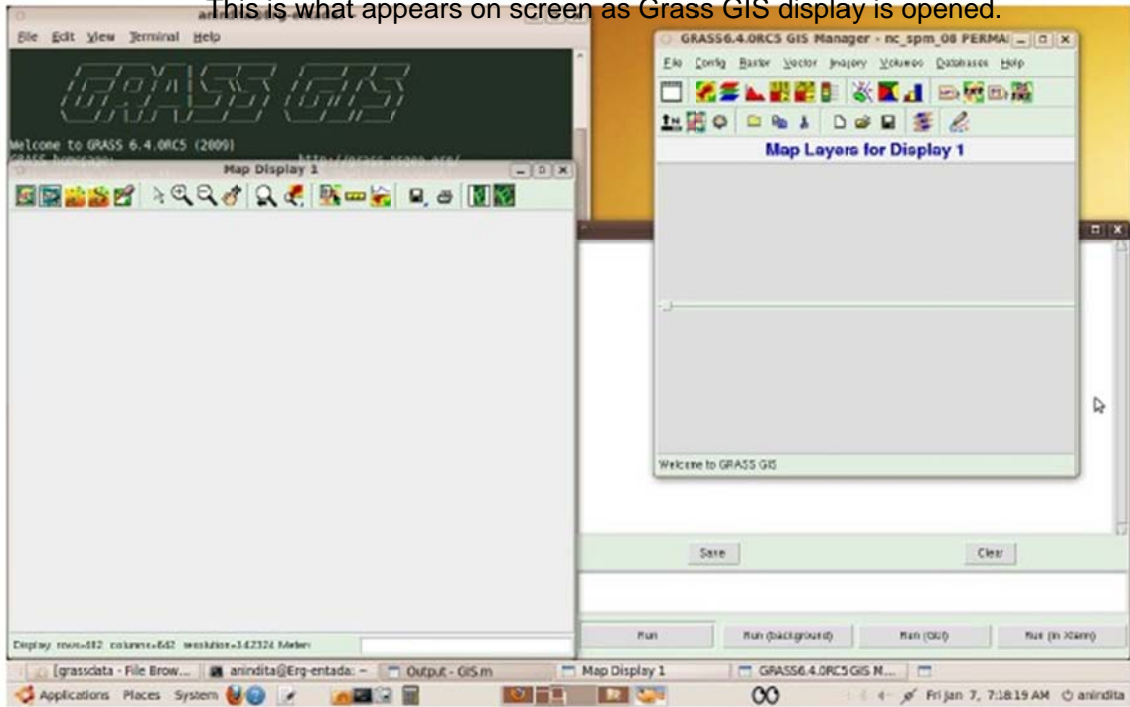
This is what appears on screen as Grass GIS display is opened.

File Edit View Terminal Help

GRASS GIS

Welcome to GRASS 6.4.0RC5 (2009)
GRASS homepage: http://grass.osgeo.org/

Map Display 1

Display rows=482 columns=642 resolution=142324 Meter

GRASS6.4.0RC5 GIS Manager - nc_spm_08 PERMA

File Config Raster Vector Imagery Volumes Databases Help

Map Layers for Display 1

Welcome to GRASS GIS

Save

Clear

Run

Run (background)

Run (GUI)

Run (in Xterm)

[grassdata - File Brow... anindita@Erg-entada: ~ Output - GIS.m Map Display 1 GRASS6.4.0RC5 GIS M...

Applications Places System

Fri Jan 7, 7:18:19 AM anindita